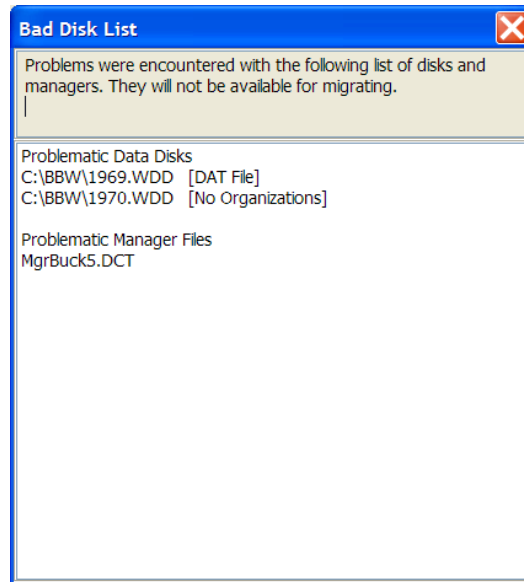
Bad Disk List

Problems were encountered with the following list of disks and managers. They will not be available for migrating.

Problematic Data Disks
C:\BBW\1969.WDD [DAT File]
C:\BBW\1970.WDD [No Organizations]

Problematic Manager Files
MgrBuck5.DCT